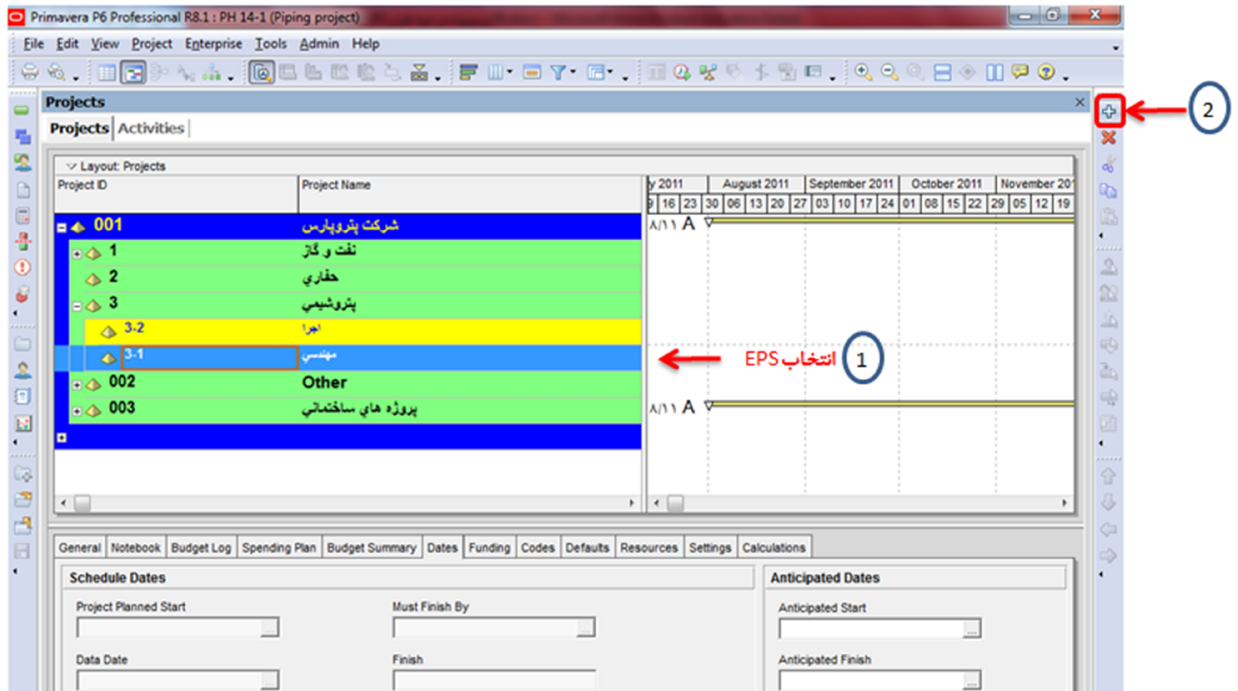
Primavera P6 Professional R8.1 : PH 14-1 (Piping project)

File Edit View Project Enterprise Tools Admin Help

Projects

Projects Activities

Layout: Projects

| Project ID | Project Name |
|---|---|
| 001 | شرکت پتروپارس |
| 1 | نفت و گاز |
| 2 | حفاري |
| 3 | پتروشيمي |
| 3-2 | اجرا |
| 3-1 | مهندسي |
| 002 | Other |
| 003 | پروژه هاي ساختماني |

y 2011 | August 2011 | September 2011 | October 2011 | November 20

9 | 16 | 23 | 30 | 06 | 13 | 20 | 27 | 03 | 10 | 17 | 24 | 01 | 08 | 15 | 22 | 29 | 05 | 12 | 19

۸/۱۱ A

۸/۱۱ A

انتخاب EPS

1

2

General | Notebook | Budget Log | Spending Plan | Budget Summary | Dates | Funding | Codes | Defaults | Resources | Settings | Calculations

Schedule Dates

Project Planned Start

Must Finish By

Data Date

Finish

Anticipated Dates

Anticipated Start

Anticipated Finish